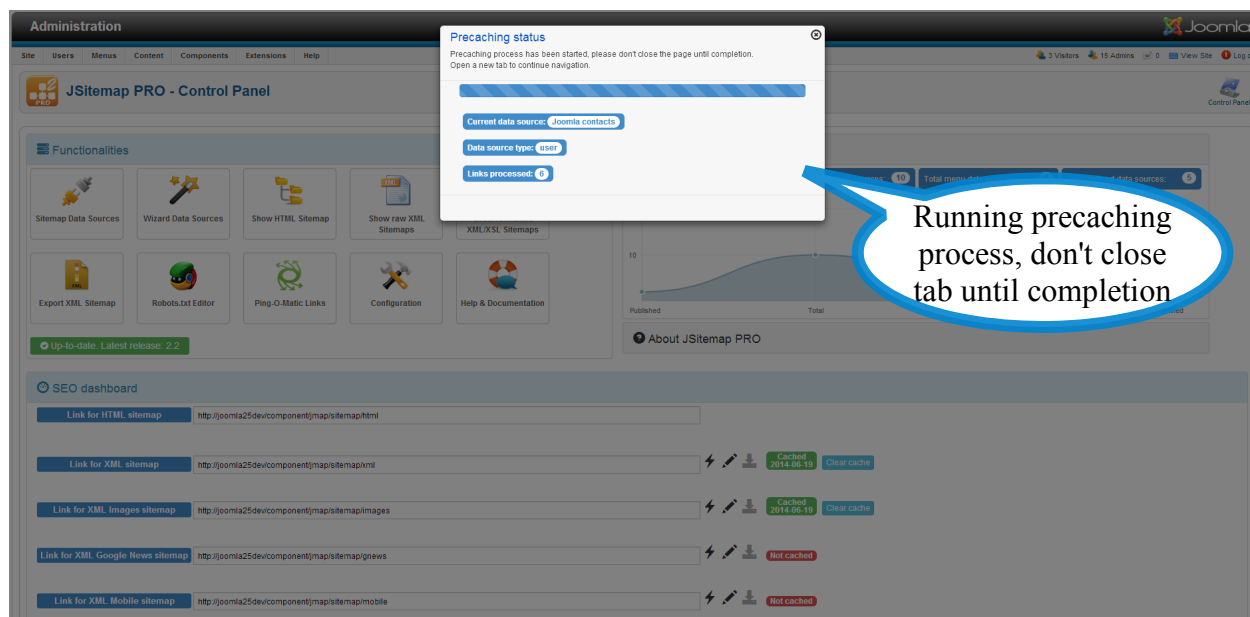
Administration

Joomla

Site Users Menus Content Components Extensions Help

3 Visitors 15 Admins 0 View Site Log

JSitemap PRO - Control Panel

Control Panel

Precaching status

Precaching process has been started, please don't close the page until completion.
Open a new tab to continue navigation.

Current data source: Joomla contacts

Data source type: user

Links processed: 6

Running precaching process, don't close tab until completion

Functionalities

Sitemap Data Sources

Wizard Data Sources

Show HTML Sitemap

Show raw XML Sitemaps

XML/XSL Sitemaps

Export XML Sitemap

Robots.txt Editor

Ping-O-Matic Links

Configuration

Help & Documentation

Up-to-date. Latest release: 2.2

10

Total menu

data sources: 5

10

Published

Total

About JSitemap PRO

SEO dashboard

Link for HTML sitemap http://joomla25dev/component/jmap/sitemap/html

Link for XML sitemap http://joomla25dev/component/jmap/sitemap/xml Cached 2014-06-19 Clear cache

Link for XML Images sitemap http://joomla25dev/component/jmap/sitemap/images Cached 2014-06-19 Clear cache

Link for XML Google News sitemap http://joomla25dev/component/jmap/sitemap/gnews Not cached

Link for XML Mobile sitemap http://joomla25dev/component/jmap/sitemap/mobile Not cached